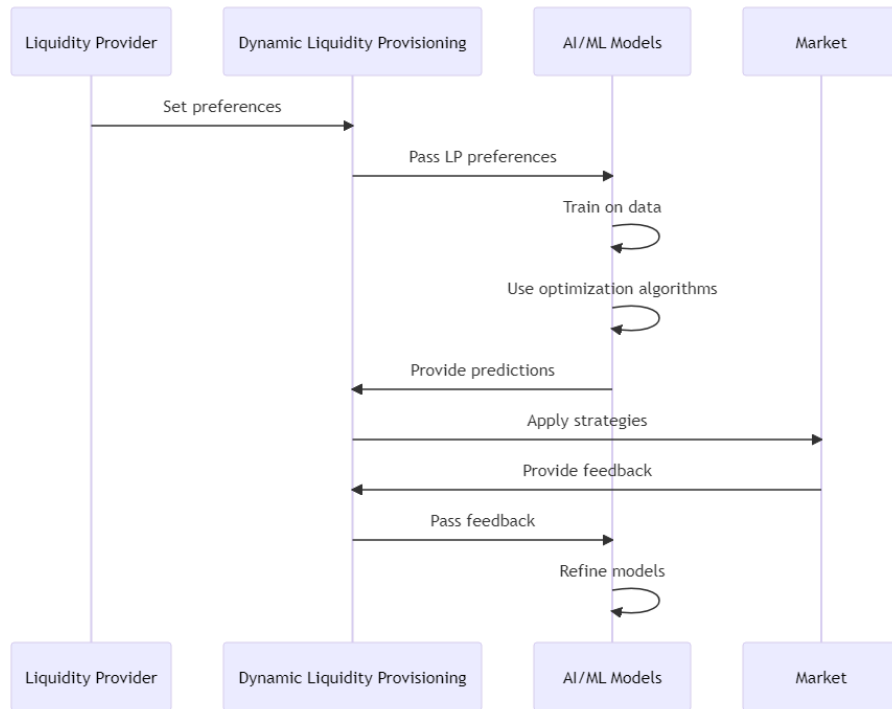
Liquidity Provider

Dynamic Liquidity Provisioning

AI/ML Models

Market

Set preferences

Pass LP preferences

Train on data

Use optimization algorithms

Provide predictions

Apply strategies

Provide feedback

Pass feedback

Refine models

Liquidity Provider

Dynamic Liquidity Provisioning

AI/ML Models

Market